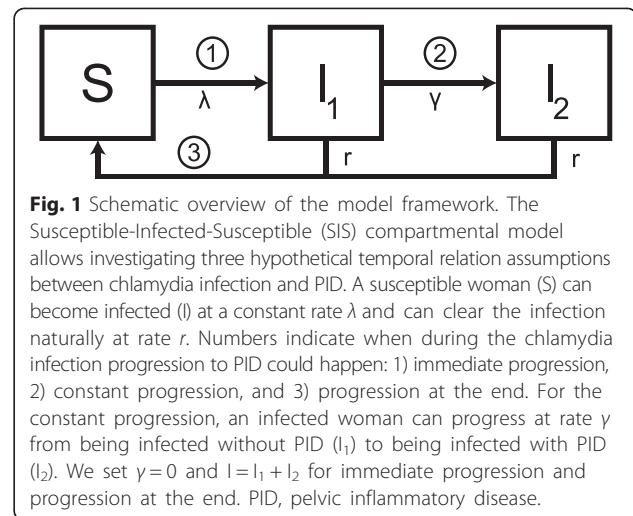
S

①

λ

$I_1$

②

γ

$I_2$

③

r

r

**Fig. 1** Schematic overview of the model framework. The Susceptible-Infected-Susceptible (SIS) compartmental model allows investigating three hypothetical temporal relation assumptions between chlamydia infection and PID. A susceptible woman (S) can become infected (I) at a constant rate $\lambda$ and can clear the infection naturally at rate $r$. Numbers indicate when during the chlamydia infection progression to PID could happen: 1) immediate progression, 2) constant progression, and 3) progression at the end. For the constant progression, an infected woman can progress at rate $\gamma$ from being infected without PID ($I_1$) to being infected with PID ($I_2$). We set $\gamma = 0$ and $I = I_1 + I_2$ for immediate progression and progression at the end. PID, pelvic inflammatory disease.